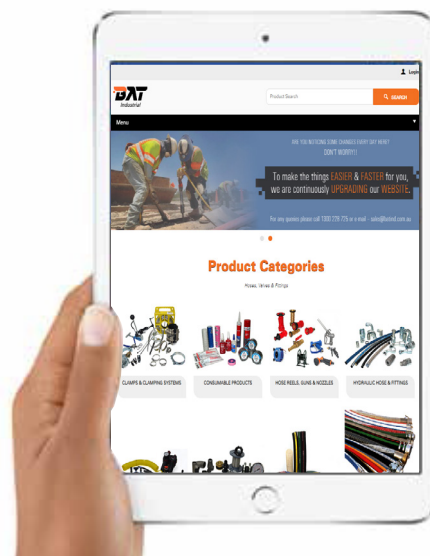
Login

BAT
Industrial

Product Search

SEARCH

Menu

ARE YOU NOTICING SOME CHANGES EVERY DAY HERE?
DON'T WORRY!!!

To make the things EASIER & FASTER for you, we are continuously UPGRADING our WEBSITE.

For any queries please call 1300 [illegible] or e-mail - sales@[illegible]

Product Categories

Hoses, Valves & Fittings

CLAMPS & CLAMPING SYSTEMS

CONSUMABLE PRODUCTS

HOSE REELS, GUNS & NOZZLES

HYDRAULIC HOSE & FITTINGS